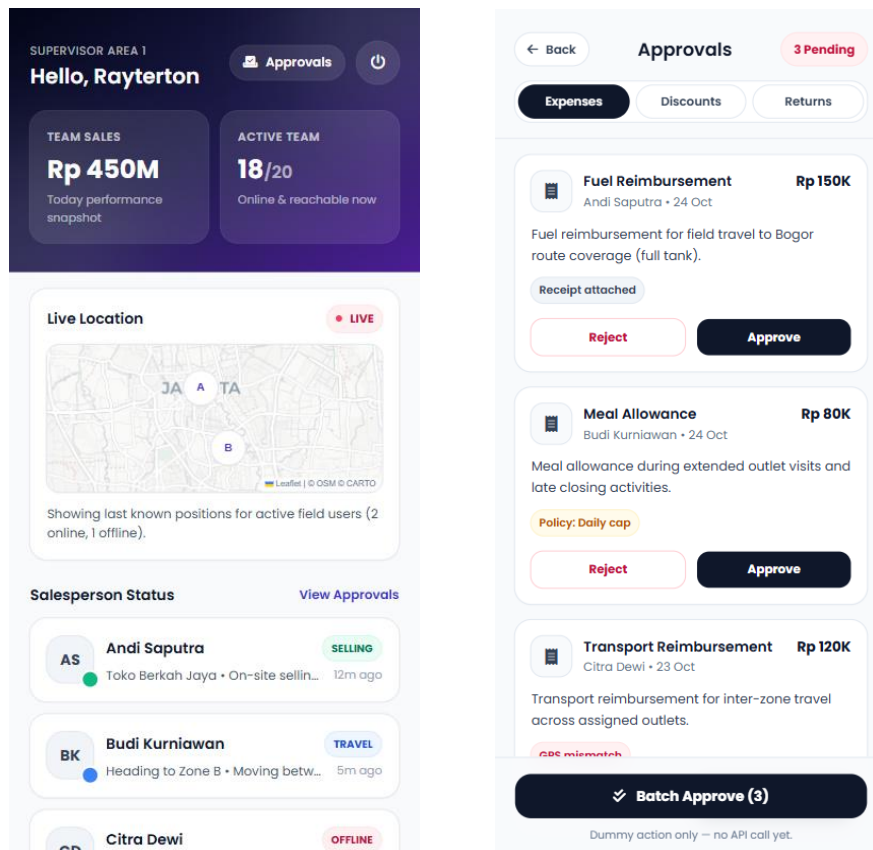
SUPERVISOR AREA 1
Hello, Rayterton

Approvals

TEAM SALES
Rp 450M
Today performance snapshot

ACTIVE TEAM
18/20
Online & reachable now

Live Location
LIVE

JA A TA
B
Leaflet | © OSM © CARTO

Showing last known positions for active field users (2 online, 1 offline).

Salesperson Status
View Approvals

AS
Andi Saputra
SELLING
Toko Berkah Jaya • On-site sellin...
12m ago

BK
Budi Kurniawan
TRAVEL
Heading to Zone B • Moving betw...
5m ago

CD
Citra Dewi
OFFLINE

Back
Approvals
3 Pending

Expenses
Discounts
Returns

Fuel Reimbursement
Rp 150K
Andi Saputra • 24 Oct
Fuel reimbursement for field travel to Bogor route coverage (full tank).
Receipt attached
Reject
Approve

Meal Allowance
Rp 80K
Budi Kurniawan • 24 Oct
Meal allowance during extended outlet visits and late closing activities.
Policy: Daily cap
Reject
Approve

Transport Reimbursement
Rp 120K
Citra Dewi • 23 Oct
Transport reimbursement for inter-zone travel across assigned outlets.
GPS mismatch

Batch Approve (3)
Dummy action only — no API call yet.